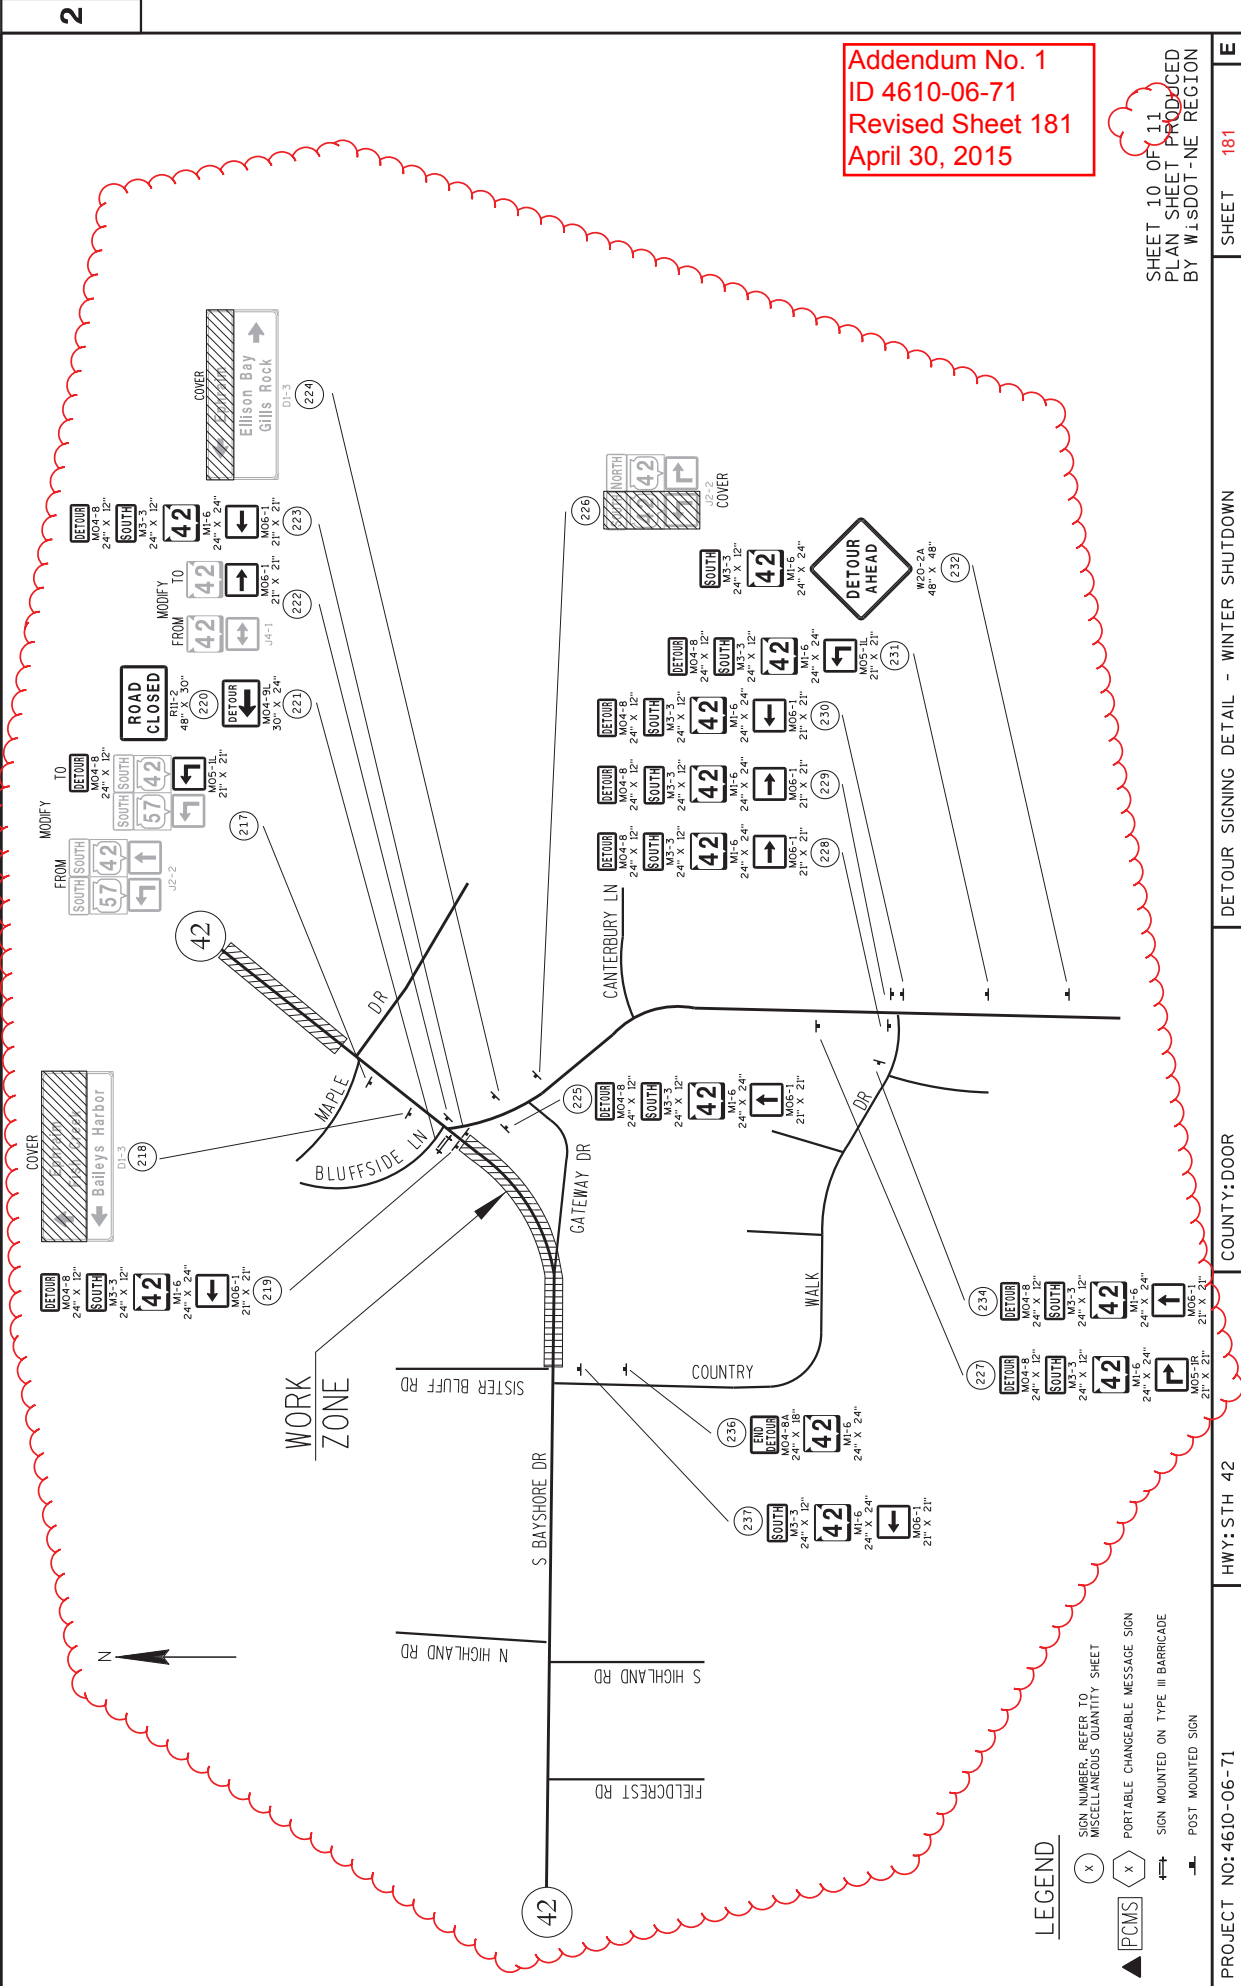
2

Addendum No. 1
ID 4610-06-71
Revised Sheet 181
April 30, 2015

SHEET 10 OF 11
PLAN SHEET PRODUCED
BY WisDOT-NE REGION

E

SHEET 181

DETOUR SIGNING DETAIL - WINTER SHUTDOWN

COUNTY:DOOR

HWY:STH 42

PROJECT NO:4610-06-71

COVER
Ephraim
Ellison Bay
Gills Rock
D1-3
224

DETOUR
M04-8
24" X 12"
SOUTH
M3-3
24" X 12"
42
M1-6
24" X 24"
M06-1
21" X 21"
223

MODIFY
FROM
42
J4-1
TO
42
M06-1
21" X 21"
222

ROAD CLOSED
R11-2
48" X 30"
220

DETOUR
M04-9L
30" X 24"
221

MODIFY
FROM
SOUTH 57
SOUTH 42
J2-2
TO
DETOUR
M04-8
24" X 12"
SOUTH 57
SOUTH 42
M05-1L
21" X 21"
217

42

COVER
Ephraim
Fish Creek
Baileys Harbor
D1-3
218

DETOUR
M04-8
24" X 12"
SOUTH
M3-3
24" X 12"
42
M1-6
24" X 24"
M06-1
21" X 21"
219

MAPLE
DR
BLUFFSIDE LN

WORK ZONE

226
NORTH
42
J2-2
COVER

SOUTH
M3-3
24" X 12"
42
M1-6
24" X 24"

DETOUR AHEAD
W20-2A
48" X 48"
232

DETOUR
M04-8
24" X 12"
SOUTH
M3-3
24" X 12"
42
M1-6
24" X 24"
M05-1L
21" X 21"
231

DETOUR
M04-8
24" X 12"
SOUTH
M3-3
24" X 12"
42
M1-6
24" X 24"
M06-1
21" X 21"
230

DETOUR
M04-8
24" X 12"
SOUTH
M3-3
24" X 12"
42
M1-6
24" X 24"
M06-1
21" X 21"
229

DETOUR
M04-8
24" X 12"
SOUTH
M3-3
24" X 12"
42
M1-6
24" X 24"
M06-1
21" X 21"
228

CANTERBURY LN

225
DETOUR
M04-8
24" X 12"
SOUTH
M3-3
24" X 12"
42
M1-6
24" X 24"
M06-1
21" X 21"

GATEWAY DR

DR
WALK
COUNTRY

SISTER BLUFF RD

234
DETOUR
M04-8
24" X 12"
SOUTH
M3-3
24" X 12"
42
M1-6
24" X 24"
M06-1
21" X 21"

227
DETOUR
M04-8
24" X 12"
SOUTH
M3-3
24" X 12"
42
M1-6
24" X 24"
M05-1R
21" X 21"

236
END DETOUR
M04-8A
24" X 18"
42
M1-6
24" X 24"

237
SOUTH
M3-3
24" X 12"
42
M1-6
24" X 24"
M06-1
21" X 21"

S BAYSHORE DR

N
N HIGHLAND RD
S HIGHLAND RD
FIELDCREST RD

42

LEGEND
X SIGN NUMBER. REFER TO MISCELLANEOUS QUANTITY SHEET
PCMS X PORTABLE CHANGEABLE MESSAGE SIGN
SIGN MOUNTED ON TYPE III BARRICADE
POST MOUNTED SIGN